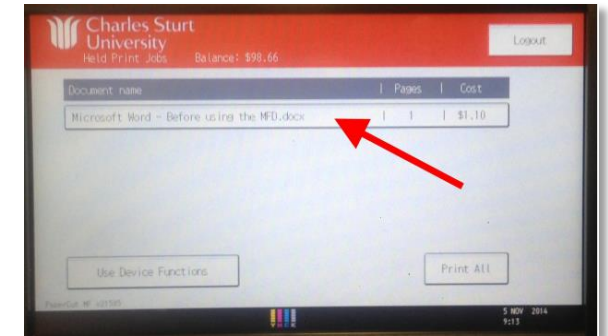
Charles Sturt University
Held Print Jobs Balance: $98.66

Logout

| Document name | Pages | Cost |
|---|---|---|
| Microsoft Word - Before using the MFD.docx | 1 | $1.10 |

Use Device Functions

Print All

PaperCut MF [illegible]

5 NOV 2014
9:13